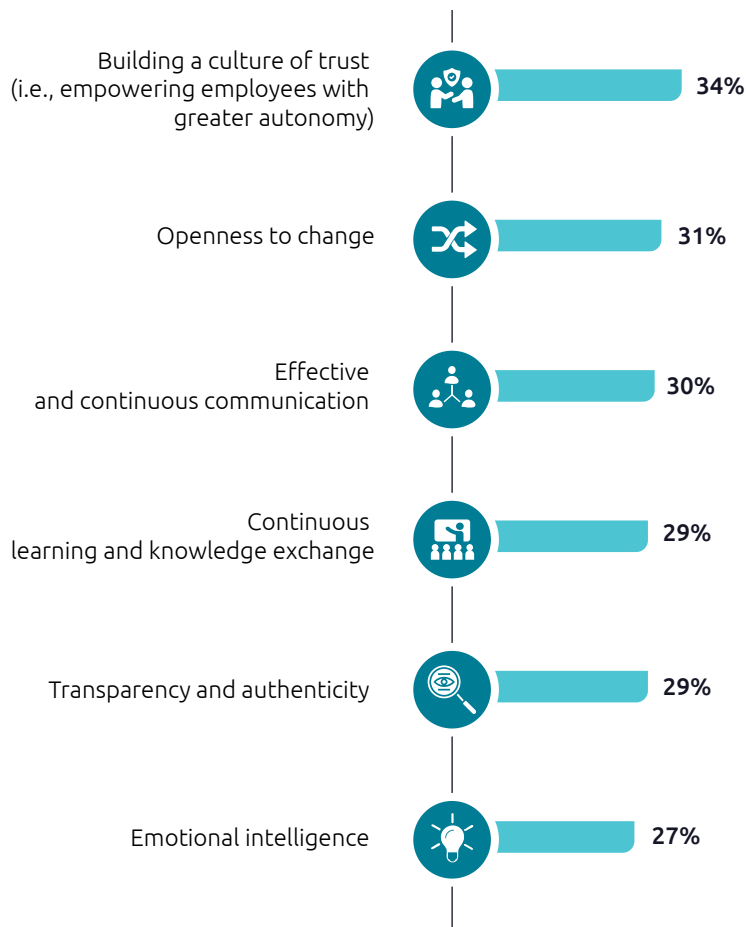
Building a culture of trust (i.e., empowering employees with greater autonomy)
34%

Openness to change
31%

Effective and continuous communication
30%

Continuous learning and knowledge exchange
29%

Transparency and authenticity
29%

Emotional intelligence
27%